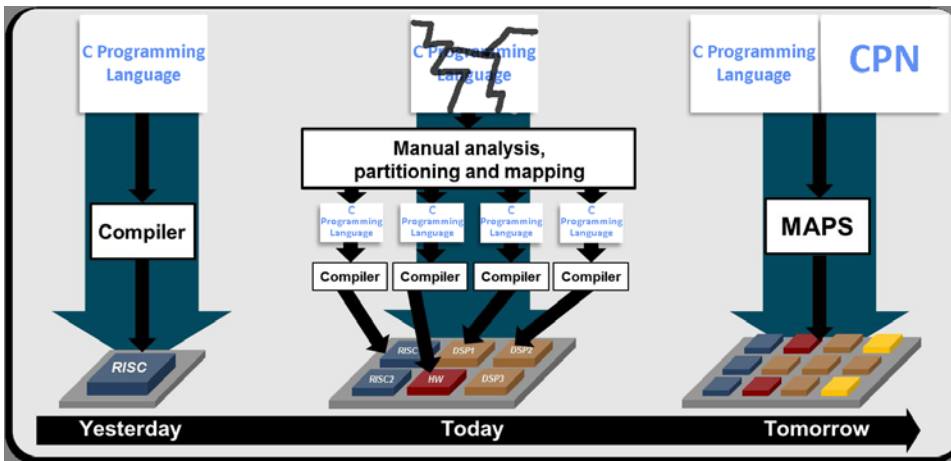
C Programming Language

C Programming Language

C Programming Language

CPN

Manual analysis, partitioning and mapping

Compiler

C Programming Language

C Programming Language

C Programming Language

C Programming Language

Compiler

Compiler

Compiler

Compiler

MAPS

RISC

RISC

DSP1

DSP2

RISC2

HW

DSP3

Yesterday

Today

Tomorrow